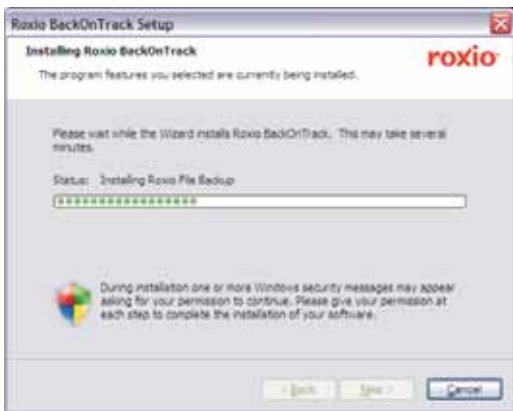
Roxio BackOnTrack Setup

Installing Roxio BackOnTrack

The program features you selected are currently being installed.

roxio

Please wait while the Wizard installs Roxio BackOnTrack. This may take several minutes.

Status: Installing Roxio File Backup

During installation one or more Windows security messages may appear asking for your permission to continue. Please give your permission at each step to complete the installation of your software.

< Back

Next >

Cancel